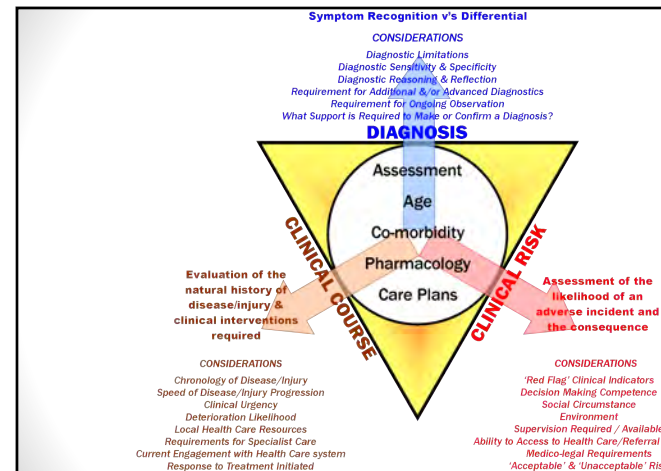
Symptom Recognition v's Differential

CONSIDERATIONS

Diagnostic Limitations
Diagnostic Sensitivity & Specificity
Diagnostic Reasoning & Reflection
Requirement for Additional &/or Advanced Diagnostics
Requirement for Ongoing Observation
What Support is Required to Make or Confirm a Diagnosis?

DIAGNOSIS

Assessment
Age
Co-morbidity
Pharmacology
Care Plans

CLINICAL COURSE

CLINICAL RISK

Evaluation of the natural history of disease/injury & clinical interventions required

Assessment of the likelihood of an adverse incident and the consequence

CONSIDERATIONS

Chronology of Disease/Injury
Speed of Disease/Injury Progression
Clinical Urgency
Deterioration Likelihood
Local Health Care Resources
Requirements for Specialist Care
Current Engagement with Health Care system
Response to Treatment Initiated

CONSIDERATIONS

'Red Flag' Clinical Indicators
Decision Making Competence
Social Circumstance
Environment
Supervision Required / Available
Ability to Access to Health Care/Referral
Medico-legal Requirements
'Acceptable' & 'Unacceptable' Ris